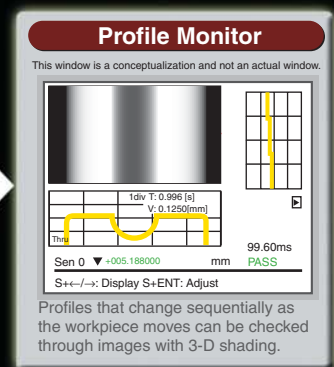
Profile Monitor

This window is a conceptualization and not an actual window.

1div T: 0.996 [s]
V: 0.1250[mm]

Thru

99.60ms

Sen 0 ▼ +005.188000 mm PASS

S+←/→: Display S+ENT: Adjust

Profiles that change sequentially as the workpiece moves can be checked through images with 3-D shading.